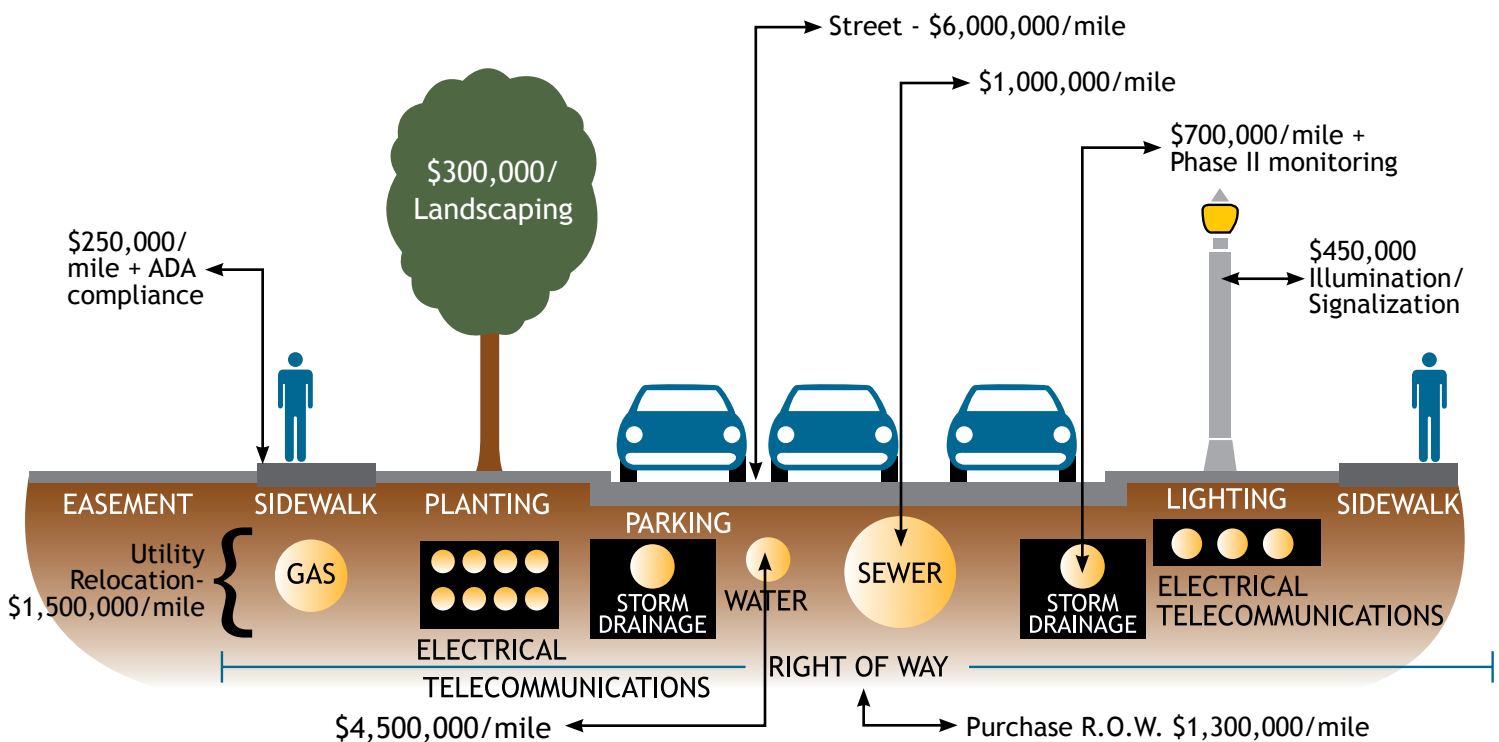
Street - $6,000,000/mile

$1,000,000/mile

$700,000/mile + Phase II monitoring

$300,000/ Landscaping

$250,000/ mile + ADA compliance

$450,000 Illumination/ Signalization

EASEMENT

SIDEWALK

PLANTING

PARKING

LIGHTING

SIDEWALK

Utility Relocation- $1,500,000/mile

GAS

STORM DRAINAGE

WATER

SEWER

STORM DRAINAGE

ELECTRICAL TELECOMMUNICATIONS

ELECTRICAL TELECOMMUNICATIONS

RIGHT OF WAY

$4,500,000/mile

Purchase R.O.W. $1,300,000/mile